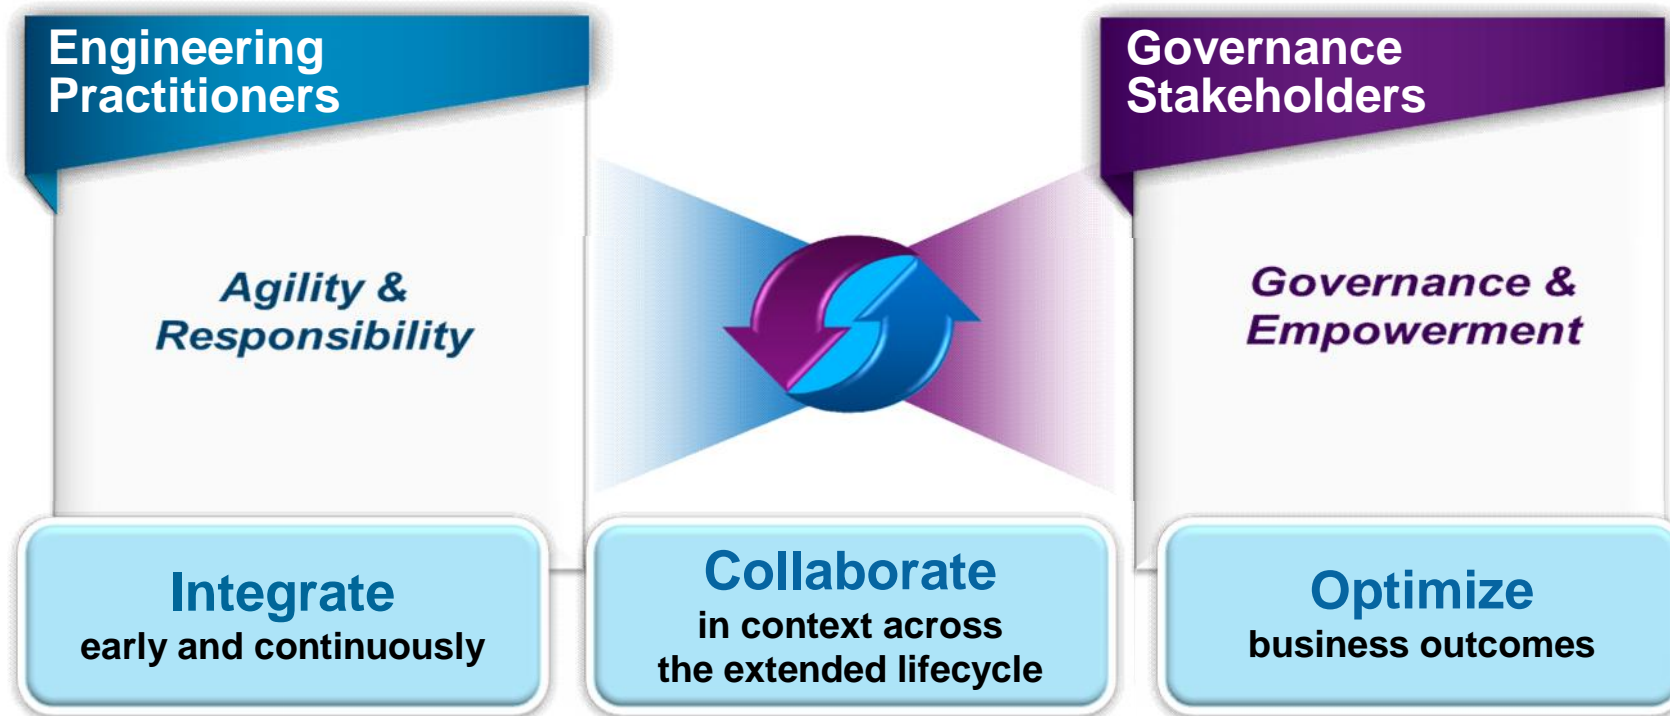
Engineering Practitioners

Agility & Responsibility

Governance Stakeholders

Governance & Empowerment

Integrate
early and continuously

Collaborate
in context across the extended lifecycle

Optimize
business outcomes